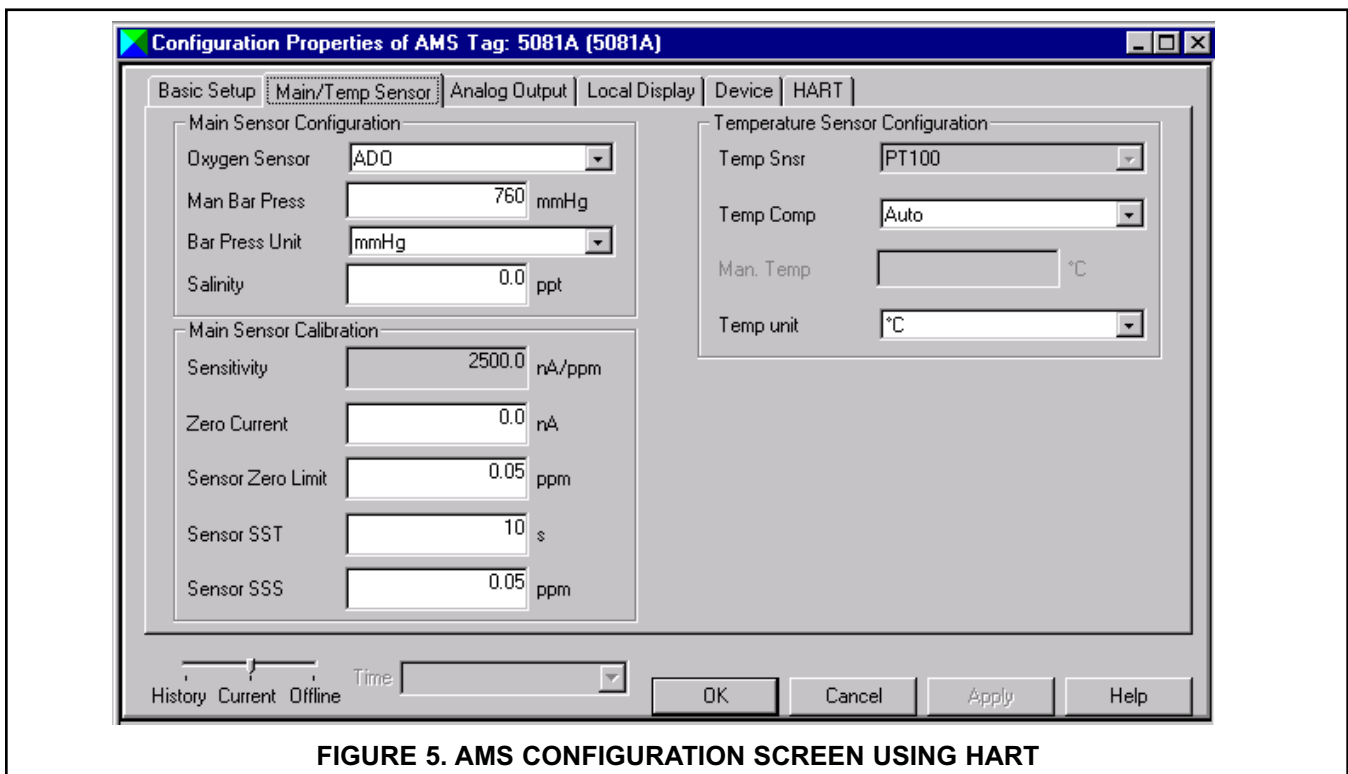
Configuration Properties of AMS Tag: 5081A (5081A)

Basic Setup | Main/Temp Sensor | Analog Output | Local Display | Device | HART

Main Sensor Configuration

Oxygen Sensor ADO

Man Bar Press 760 mmHg

Bar Press Unit mmHg

Salinity 0.0 ppt

Main Sensor Calibration

Sensitivity 2500.0 nA/ppm

Zero Current 0.0 nA

Sensor Zero Limit 0.05 ppm

Sensor SST 10 s

Sensor SSS 0.05 ppm

Temperature Sensor Configuration

Temp Snsr PT100

Temp Comp Auto

Man. Temp °C

Temp unit °C

History Current Offline

Time

OK Cancel Apply Help

FIGURE 5. AMS CONFIGURATION SCREEN USING HART